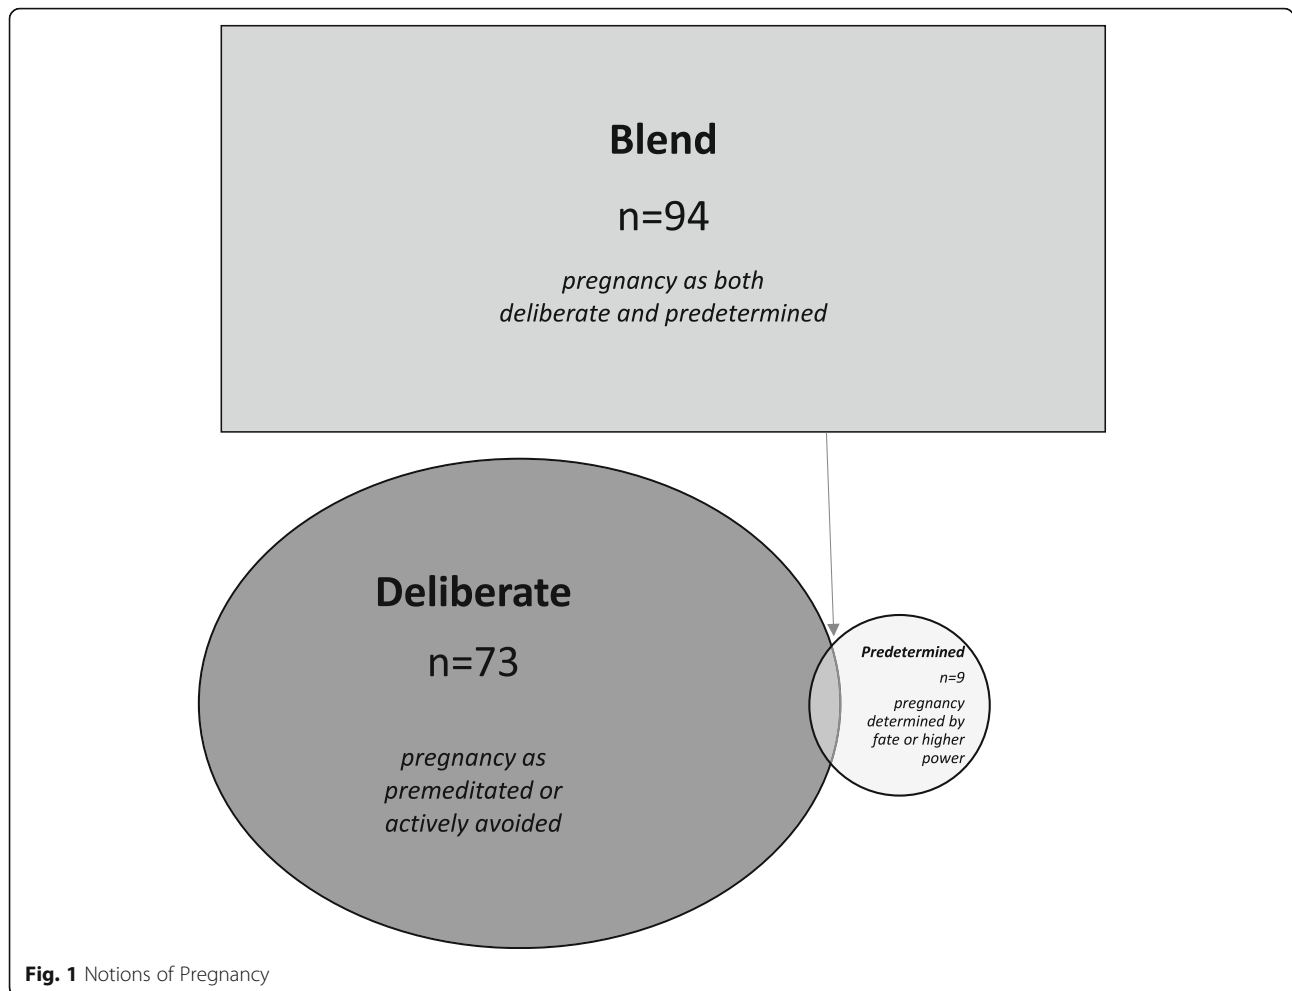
Blend

n=94

pregnancy as both deliberate and predetermined

Deliberate

n=73

pregnancy as premeditated or actively avoided

Predetermined

n=9

pregnancy determined by fate or higher power

Fig. 1 Notions of Pregnancy